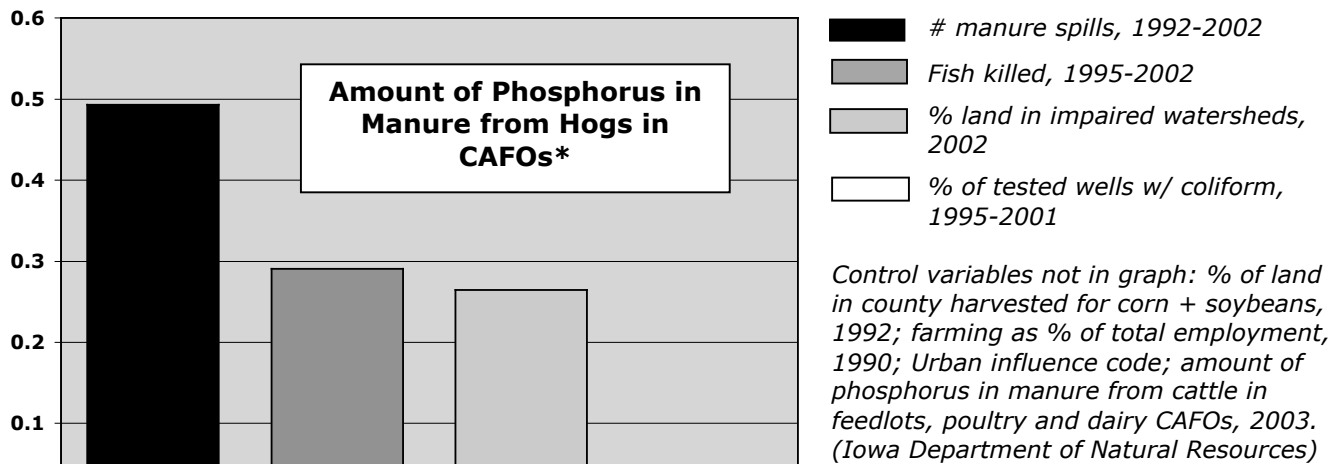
0.6

0.5

0.4

0.3

0.2

0.1

Amount of Phosphorus in Manure from Hogs in CAFOs*

# manure spills, 1992-2002

Fish killed, 1995-2002

% land in impaired watersheds, 2002

% of tested wells w/ coliform, 1995-2001

Control variables not in graph: % of land in county harvested for corn + soybeans, 1992; farming as % of total employment, 1990; Urban influence code; amount of phosphorus in manure from cattle in feedlots, poultry and dairy CAFOs, 2003. (Iowa Department of Natural Resources)